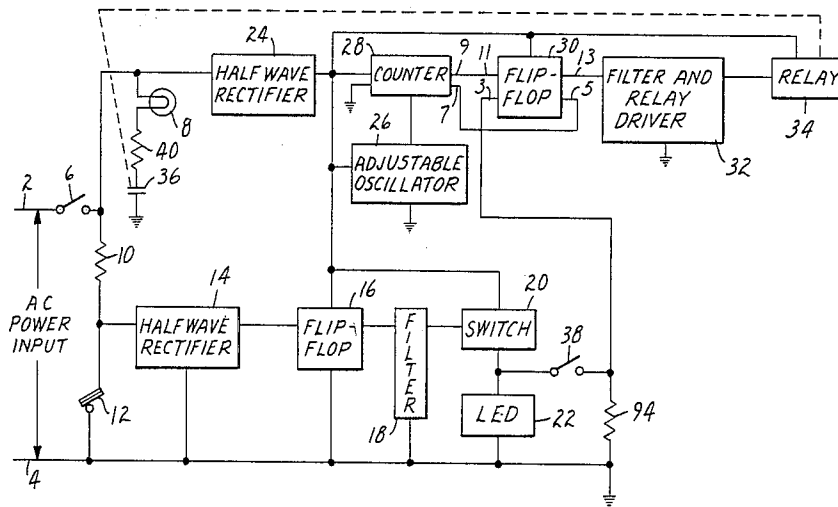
24
HALF WAVE RECTIFIER
28
COUNTER
9
11
30
13
FLIP-FLOP
FILTER AND RELAY DRIVER
RELAY
34
7
3
5
32
8
40
36
26
ADJUSTABLE OSCILLATOR
2
6
10
AC POWER INPUT
14
HALF WAVE RECTIFIER
16
FLIP-FLOP
FILTER
20
SWITCH
38
12
18
LED
22
94
4